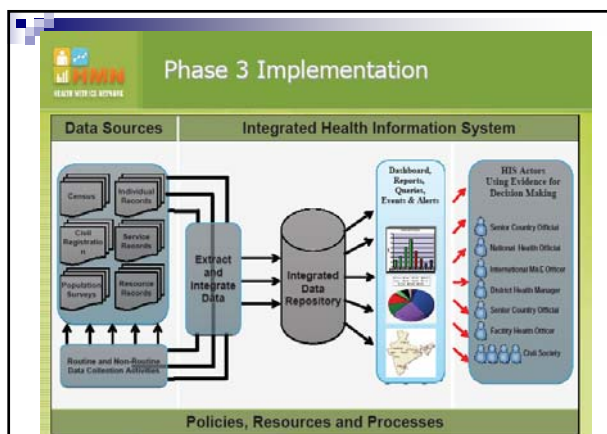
HMN
HEALTH METRICS NETWORK

Phase 3 Implementation

Data Sources

Integrated Health Information System

Census

Individual Records

Civil Registration

Service Records

Population Surveys

Resource Records

Routine and Non-Routine Data Collection Activities

Extract and Integrate Data

Integrated Data Repository

Dashboard, Reports, Queries, Events & Alerts

HIS Actors Using Evidence for Decision Making

Senior Country Official

National Health Official

International M&E Officer

District Health Manager

Senior Country Official

Facility Health Officer

Civil Society

Policies, Resources and Processes